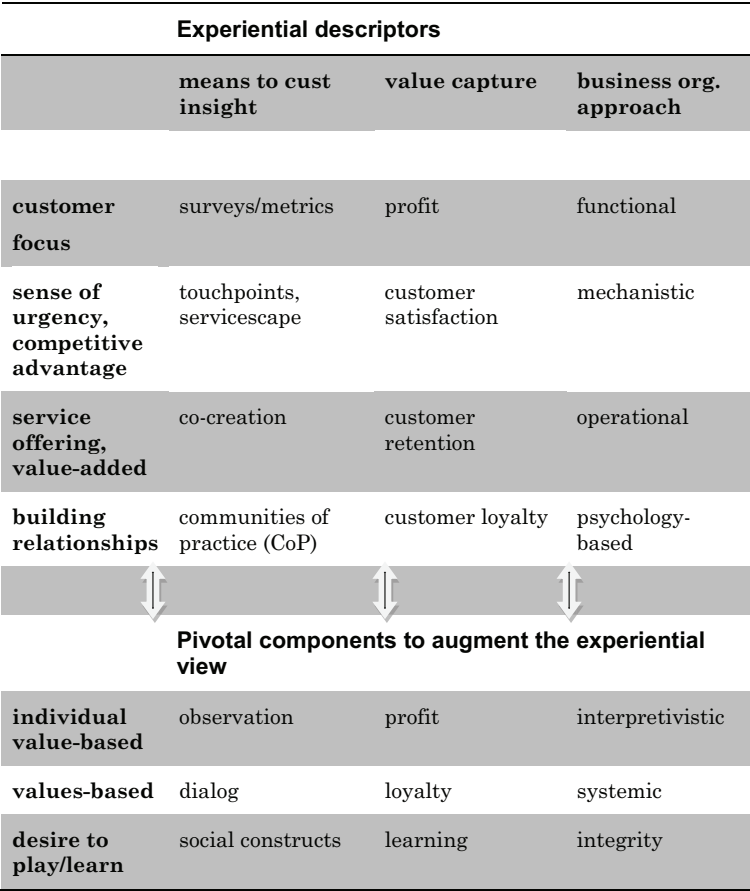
**Experiential descriptors**

| | means to cust insight | value capture | business org. approach |
|---|---|---|---|
| customer focus | surveys/metrics | profit | functional |
| sense of urgency, competitive advantage | touchpoints, servicescape | customer satisfaction | mechanistic |
| service offering, value-added | co-creation | customer retention | operational |
| building relationships | communities of practice (CoP) | customer loyalty | psychology-based |

**Pivotal components to augment the experiential view**

| | | | |
|---|---|---|---|
| individual value-based | observation | profit | interpretivistic |
| values-based | dialog | loyalty | systemic |
| desire to play/learn | social constructs | learning | integrity |